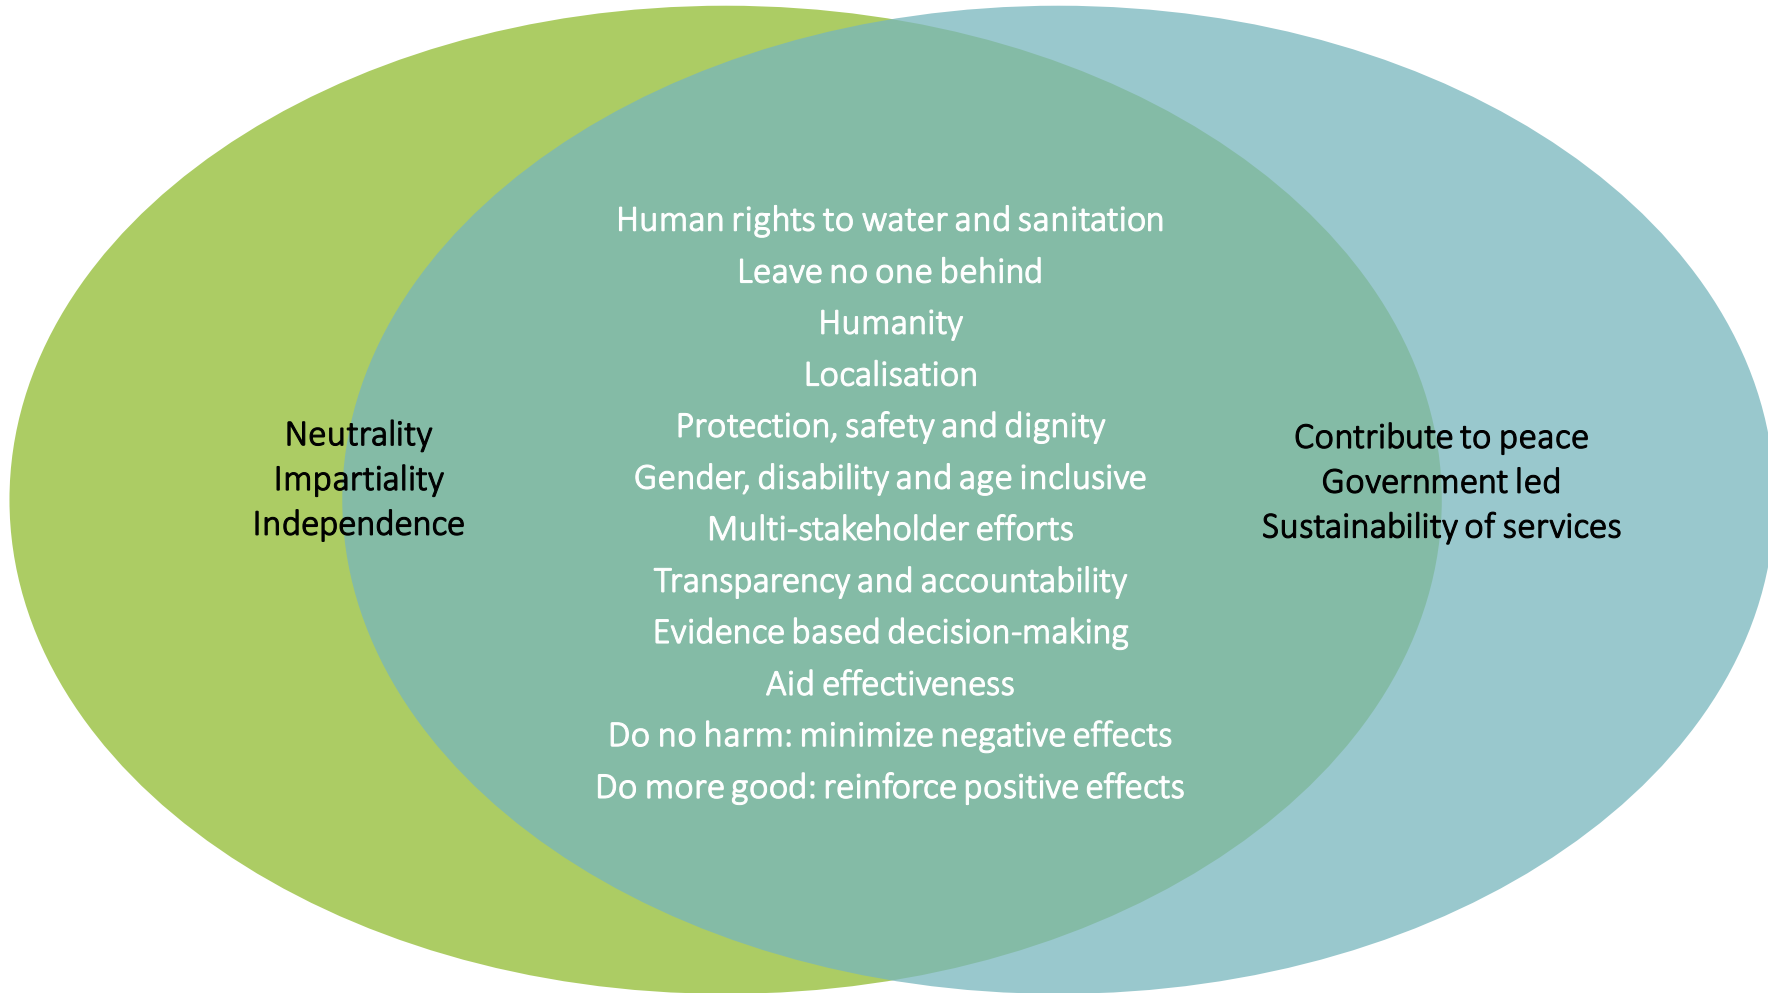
Neutrality
Impartiality
Independence

Human rights to water and sanitation
Leave no one behind
Humanity
Localisation
Protection, safety and dignity
Gender, disability and age inclusive
Multi-stakeholder efforts
Transparency and accountability
Evidence based decision-making
Aid effectiveness
Do no harm: minimize negative effects
Do more good: reinforce positive effects

Contribute to peace
Government led
Sustainability of services